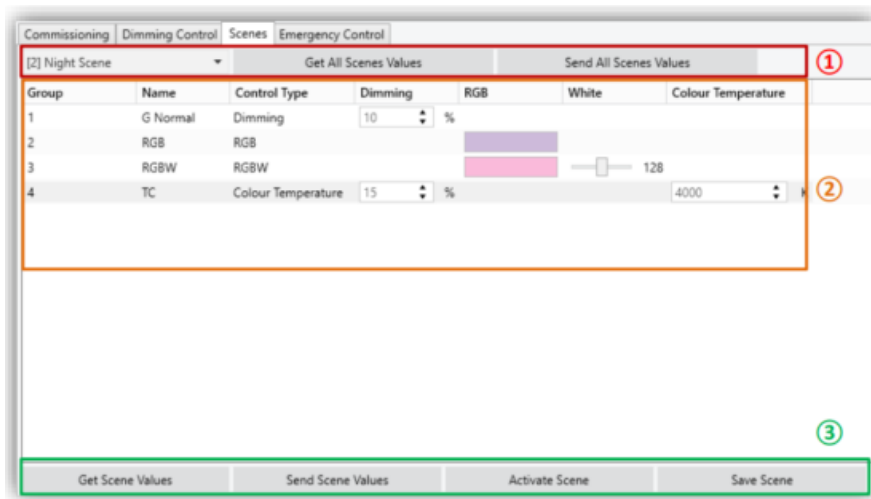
Commissioning Dimming Control Scenes Emergency Control

[2] Night Scene Get All Scenes Values Send All Scenes Values ①

| Group | Name | Control Type | Dimming | RGB | White | Colour Temperature |
|---|---|---|---|---|---|---|
| 1 | G Normal | Dimming | 10 % | | | |
| 2 | RGB | RGB | | | | |
| 3 | RGBW | RGBW | | | 128 | |
| 4 | TC | Colour Temperature | 15 % | | | 4000 |

②

③

Get Scene Values Send Scene Values Activate Scene Save Scene